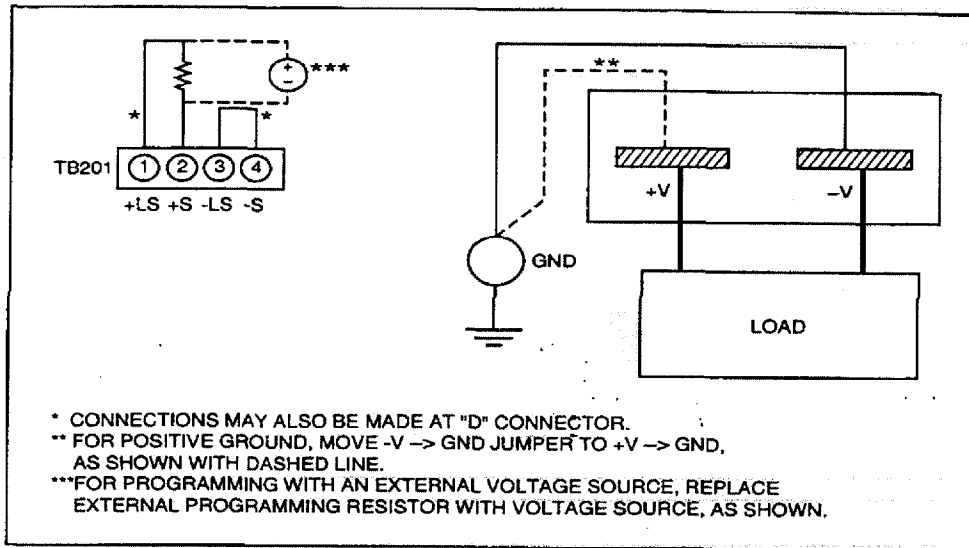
***

*

*

TB201 ① ② ③ ④
+LS +S -LS -S

**

+V

–V

GND

LOAD

* CONNECTIONS MAY ALSO BE MADE AT "D" CONNECTOR.
** FOR POSITIVE GROUND, MOVE -V –> GND JUMPER TO +V –> GND, AS SHOWN WITH DASHED LINE.
***FOR PROGRAMMING WITH AN EXTERNAL VOLTAGE SOURCE, REPLACE EXTERNAL PROGRAMMING RESISTOR WITH VOLTAGE SOURCE, AS SHOWN.